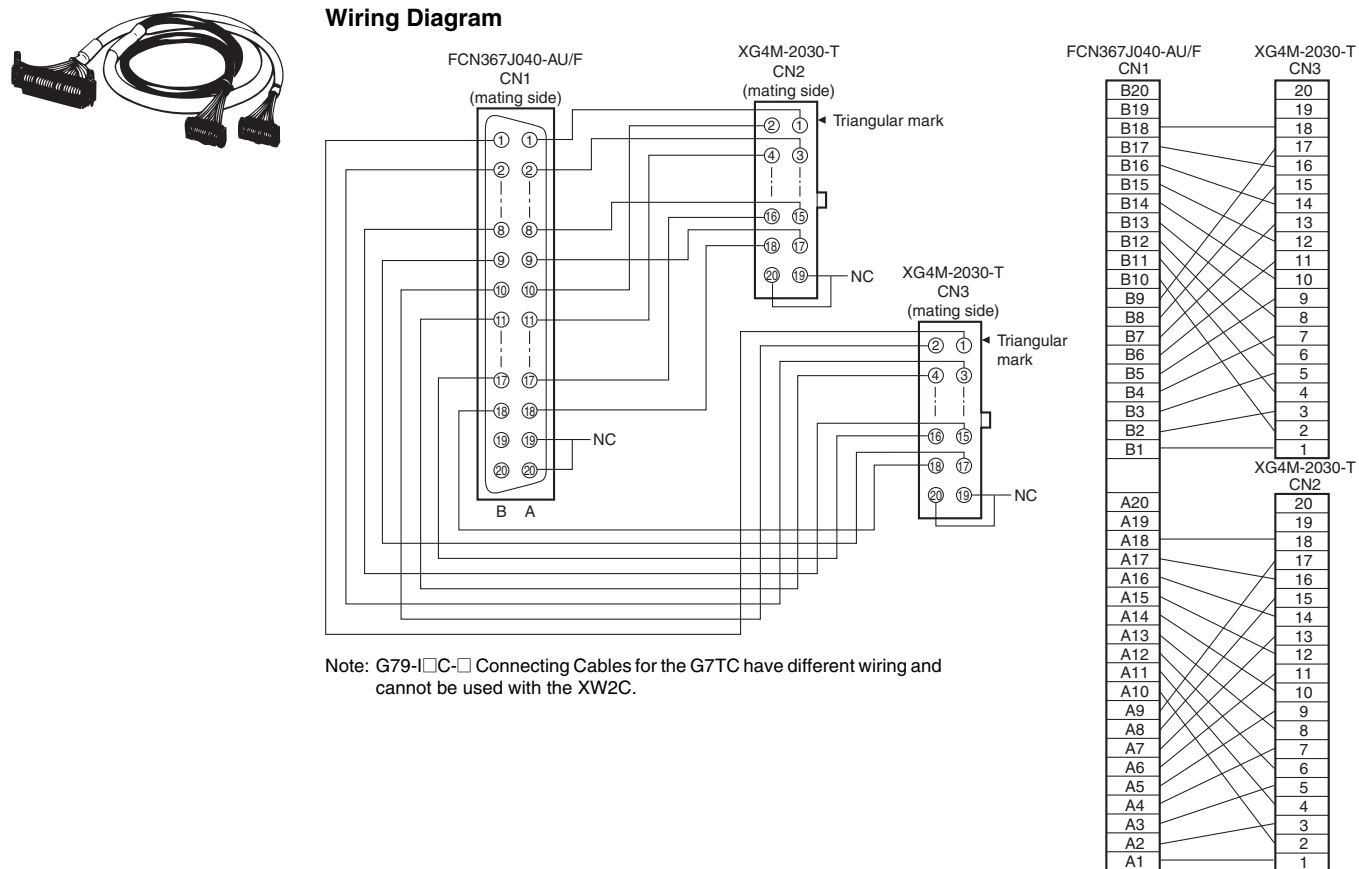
Wiring Diagram

FCN367J040-AU/F
CN1
(mating side)

①
②
⑧
⑨
⑩
⑪
⑰
⑱
⑲
⑳

①
②
⑧
⑨
⑩
⑪
⑰
⑱
⑲
⑳

B A

NC

XG4M-2030-T
CN2
(mating side)

② ①
④ ③
⑯ ⑮
⑱ ⑰
⑳ ⑲

Triangular mark

NC

XG4M-2030-T
CN3
(mating side)

② ①
④ ③
⑯ ⑮
⑱ ⑰
⑳ ⑲

Triangular mark

NC

FCN367J040-AU/F
CN1

XG4M-2030-T
CN3

| B20 | 20 |
|---|---|
| B19 | 19 |
| B18 | 18 |
| B17 | 17 |
| B16 | 16 |
| B15 | 15 |
| B14 | 14 |
| B13 | 13 |
| B12 | 12 |
| B11 | 11 |
| B10 | 10 |
| B9 | 9 |
| B8 | 8 |
| B7 | 7 |
| B6 | 6 |
| B5 | 5 |
| B4 | 4 |
| B3 | 3 |
| B2 | 2 |
| B1 | 1 |

XG4M-2030-T
CN2

| A20 | 20 |
|---|---|
| A19 | 19 |
| A18 | 18 |
| A17 | 17 |
| A16 | 16 |
| A15 | 15 |
| A14 | 14 |
| A13 | 13 |
| A12 | 12 |
| A11 | 11 |
| A10 | 10 |
| A9 | 9 |
| A8 | 8 |
| A7 | 7 |
| A6 | 6 |
| A5 | 5 |
| A4 | 4 |
| A3 | 3 |
| A2 | 2 |
| A1 | 1 |

Note: G79-I□C-□ Connecting Cables for the G7TC have different wiring and cannot be used with the XW2C.